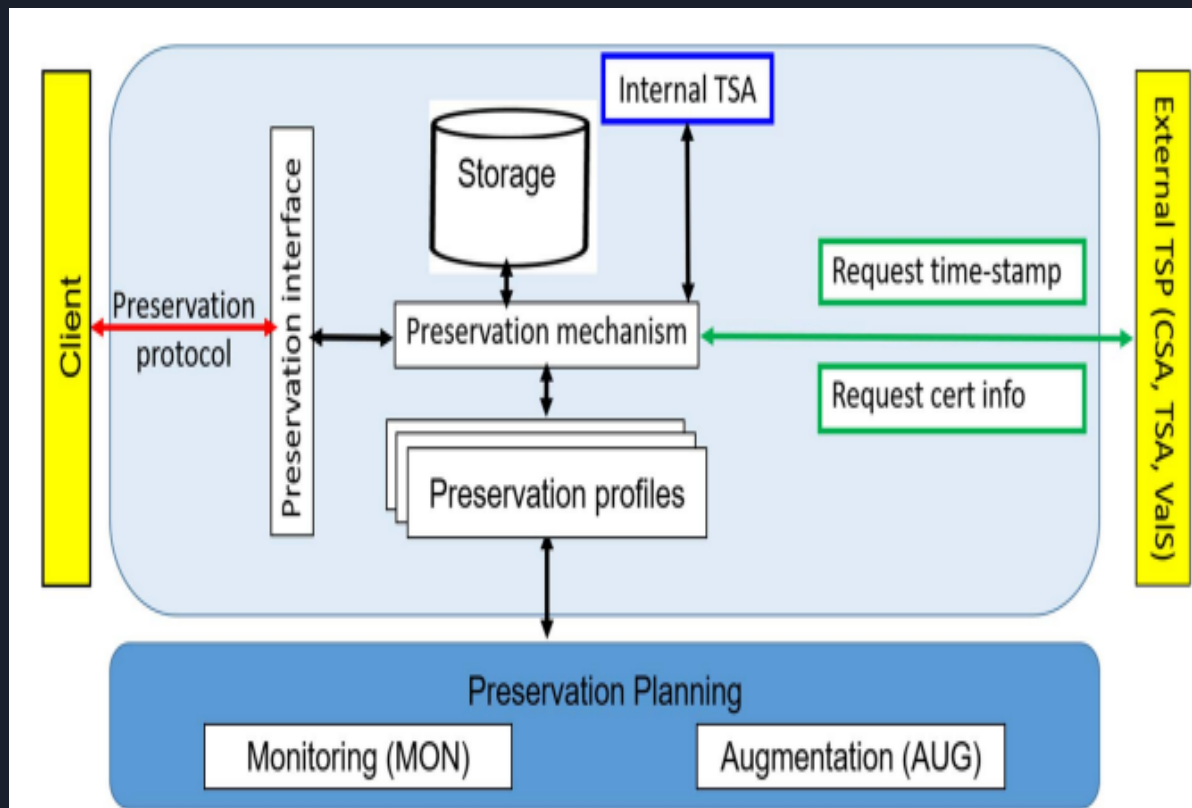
Client

Preservation protocol

Preservation interface

Storage

Internal TSA

Request time-stamp

Preservation mechanism

Request cert info

Preservation profiles

External TSP (CSA, TSA, ValS)

Preservation Planning

Monitoring (MON)

Augmentation (AUG)